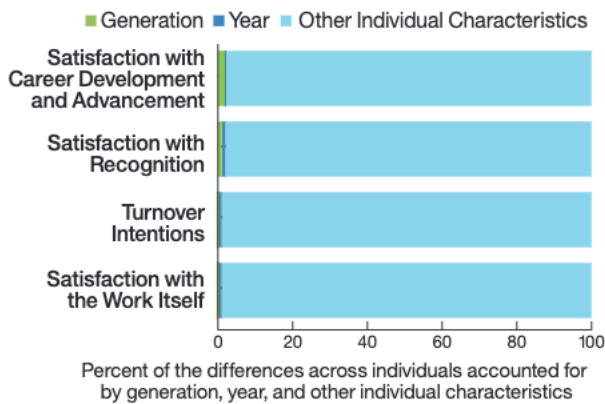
Generation Year Other Individual Characteristics

Satisfaction with Career Development and Advancement

Satisfaction with Recognition

Turnover Intentions

Satisfaction with the Work Itself

0 20 40 60 80 100

Percent of the differences across individuals accounted for by generation, year, and other individual characteristics